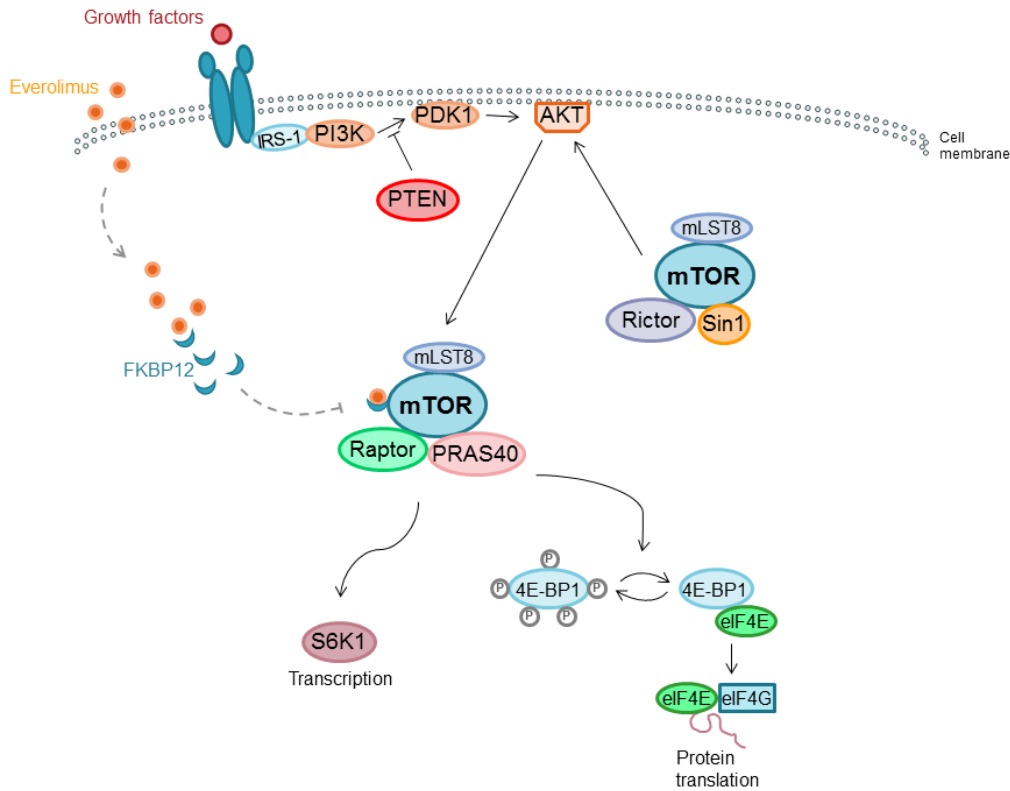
Growth factors

Everolimus

IRS-1 PI3K

PDK1

AKT

Cell membrane

PTEN

mLST8
mTOR
Rictor Sin1

FKBP12

mLST8
mTOR
Raptor PRAS40

P
P 4E-BP1 P
P P

4E-BP1
eIF4E

S6K1
Transcription

eIF4E eIF4G

Protein translation